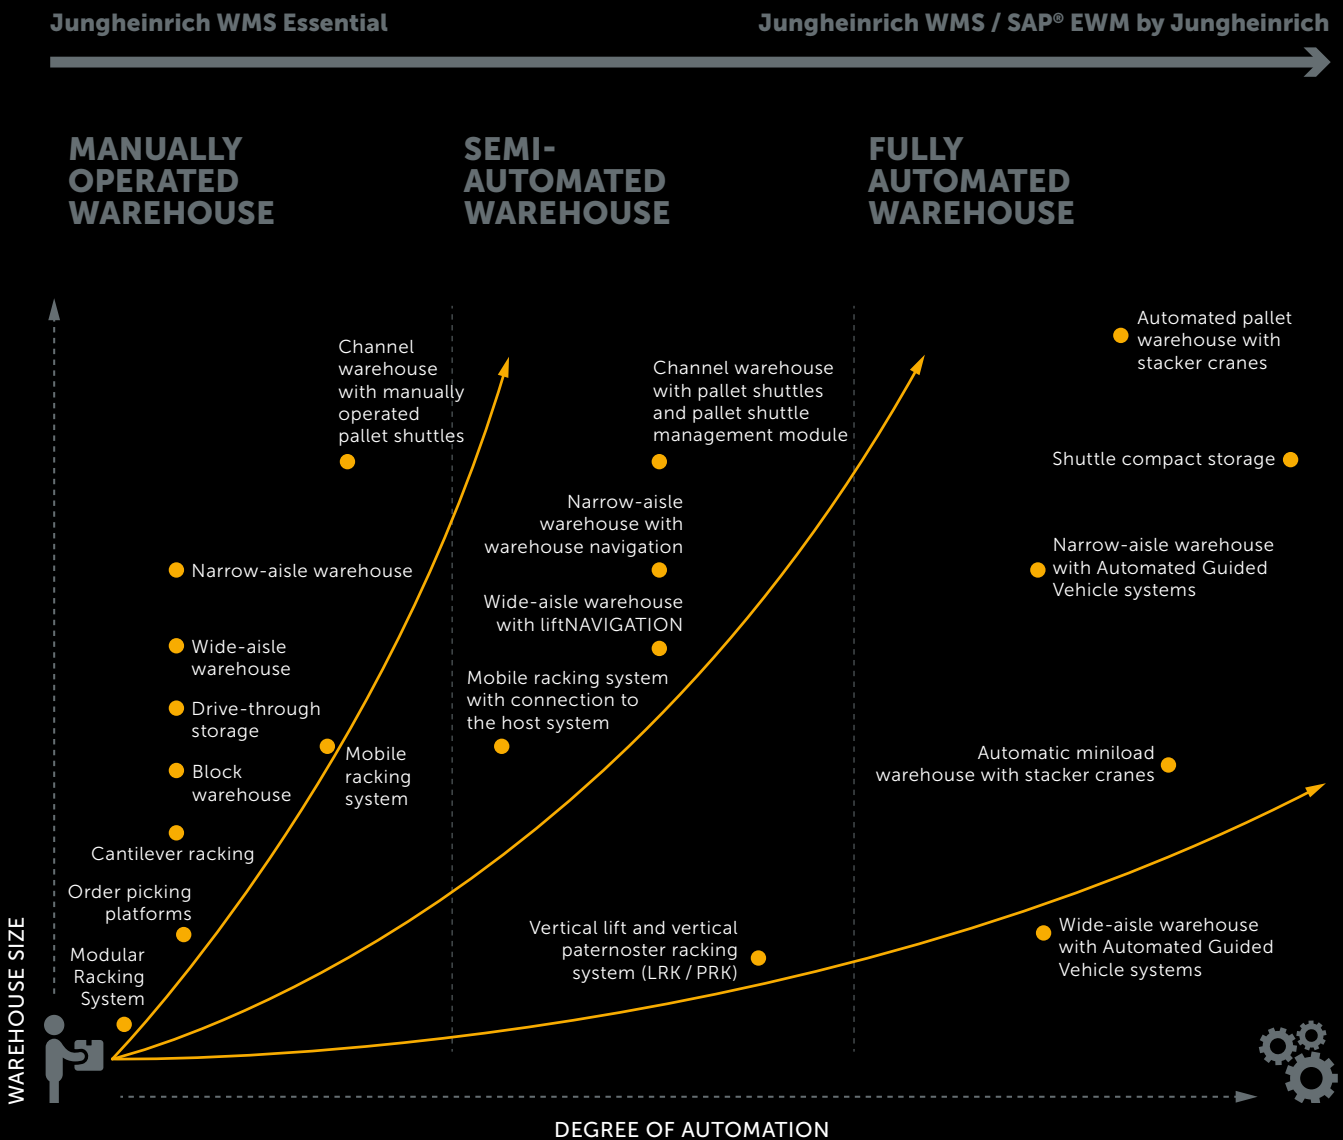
Jungheinrich WMS Essential

Jungheinrich WMS / SAP® EWM by Jungheinrich

MANUALLY OPERATED WAREHOUSE

SEMI-AUTOMATED WAREHOUSE

FULLY AUTOMATED WAREHOUSE

Channel warehouse with manually operated pallet shuttles

Narrow-aisle warehouse

Wide-aisle warehouse

Drive-through storage

Block warehouse

Mobile racking system

Cantilever racking

Order picking platforms

Modular Racking System

Channel warehouse with pallet shuttles and pallet shuttle management module

Narrow-aisle warehouse with warehouse navigation

Wide-aisle warehouse with liftNAVIGATION

Mobile racking system with connection to the host system

Vertical lift and vertical paternoster racking system (LRK / PRK)

Automated pallet warehouse with stacker cranes

Shuttle compact storage

Narrow-aisle warehouse with Automated Guided Vehicle systems

Automatic miniload warehouse with stacker cranes

Wide-aisle warehouse with Automated Guided Vehicle systems

WAREHOUSE SIZE

DEGREE OF AUTOMATION